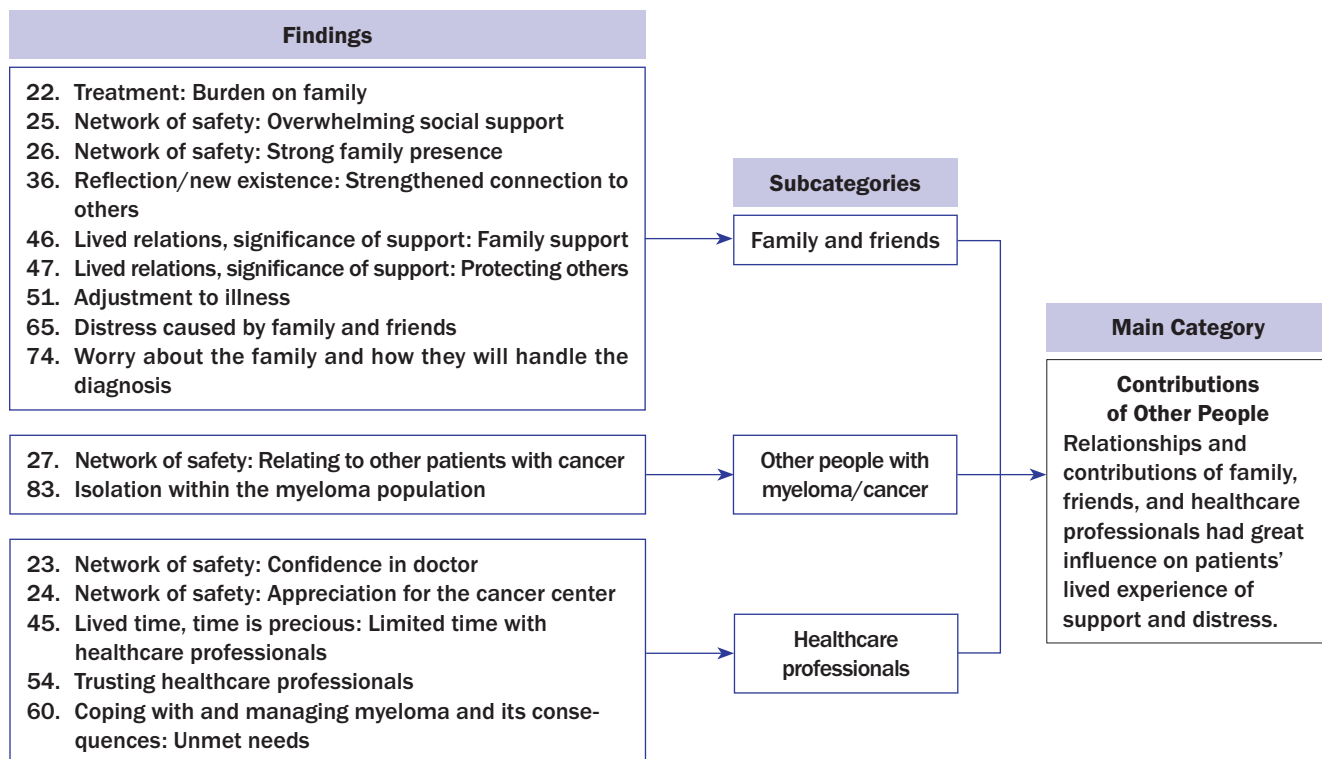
Findings

22. Treatment: Burden on family
25. Network of safety: Overwhelming social support
26. Network of safety: Strong family presence
36. Reflection/new existence: Strengthened connection to others
46. Lived relations, significance of support: Family support
47. Lived relations, significance of support: Protecting others
51. Adjustment to illness
65. Distress caused by family and friends
74. Worry about the family and how they will handle the diagnosis

27. Network of safety: Relating to other patients with cancer
83. Isolation within the myeloma population

23. Network of safety: Confidence in doctor
24. Network of safety: Appreciation for the cancer center
45. Lived time, time is precious: Limited time with healthcare professionals
54. Trusting healthcare professionals
60. Coping with and managing myeloma and its consequences: Unmet needs

Subcategories

Family and friends

Other people with myeloma/cancer

Healthcare professionals

Main Category

Contributions of Other People
Relationships and contributions of family, friends, and healthcare professionals had great influence on patients' lived experience of support and distress.